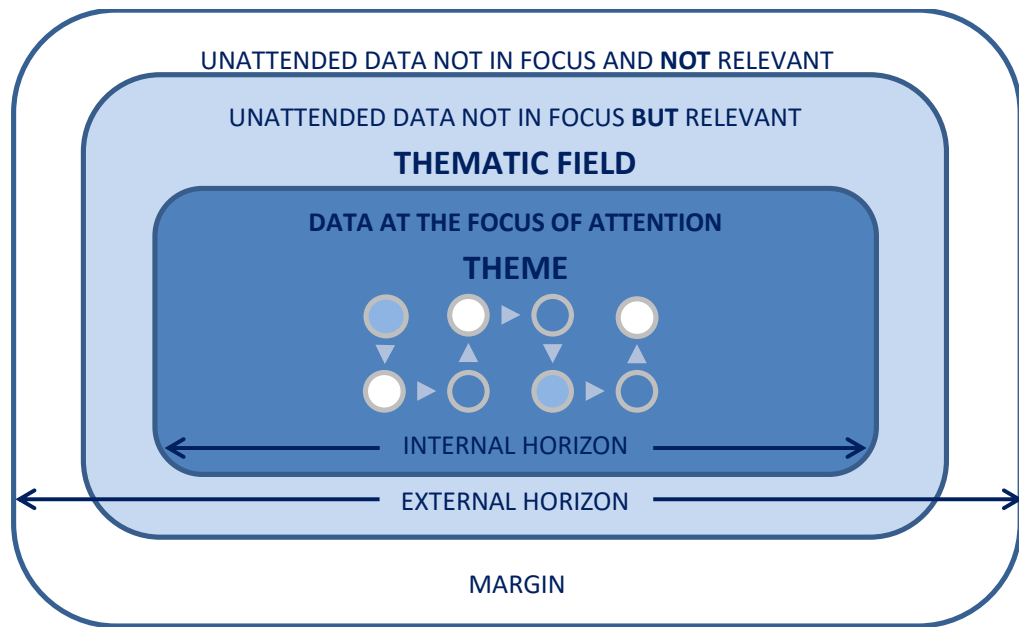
UNATTENDED DATA NOT IN FOCUS AND **NOT** RELEVANT

UNATTENDED DATA NOT IN FOCUS **BUT** RELEVANT

**THEMATIC FIELD**

**DATA AT THE FOCUS OF ATTENTION**

**THEME**

INTERNAL HORIZON

EXTERNAL HORIZON

MARGIN